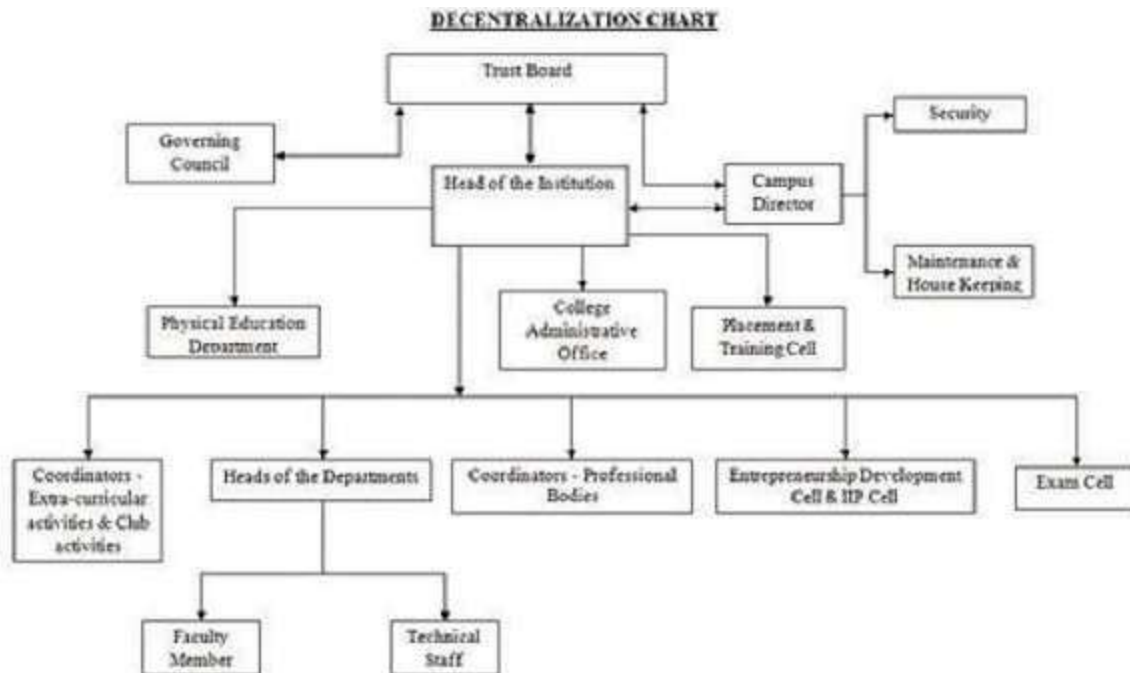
DECENTRALIZATION CHART

Trust Board

Governing Council

Head of the Institution

Campus Director

Security

Maintenance & House Keeping

Physical Education Department

College Administrative Office

Placement & Training Cell

Coordinators - Extra-curricular activities & Club activities

Heads of the Departments

Coordinators - Professional Bodies

Entrepreneurship Development Cell & IIP Cell

Exam Cell

Faculty Member

Technical Staff